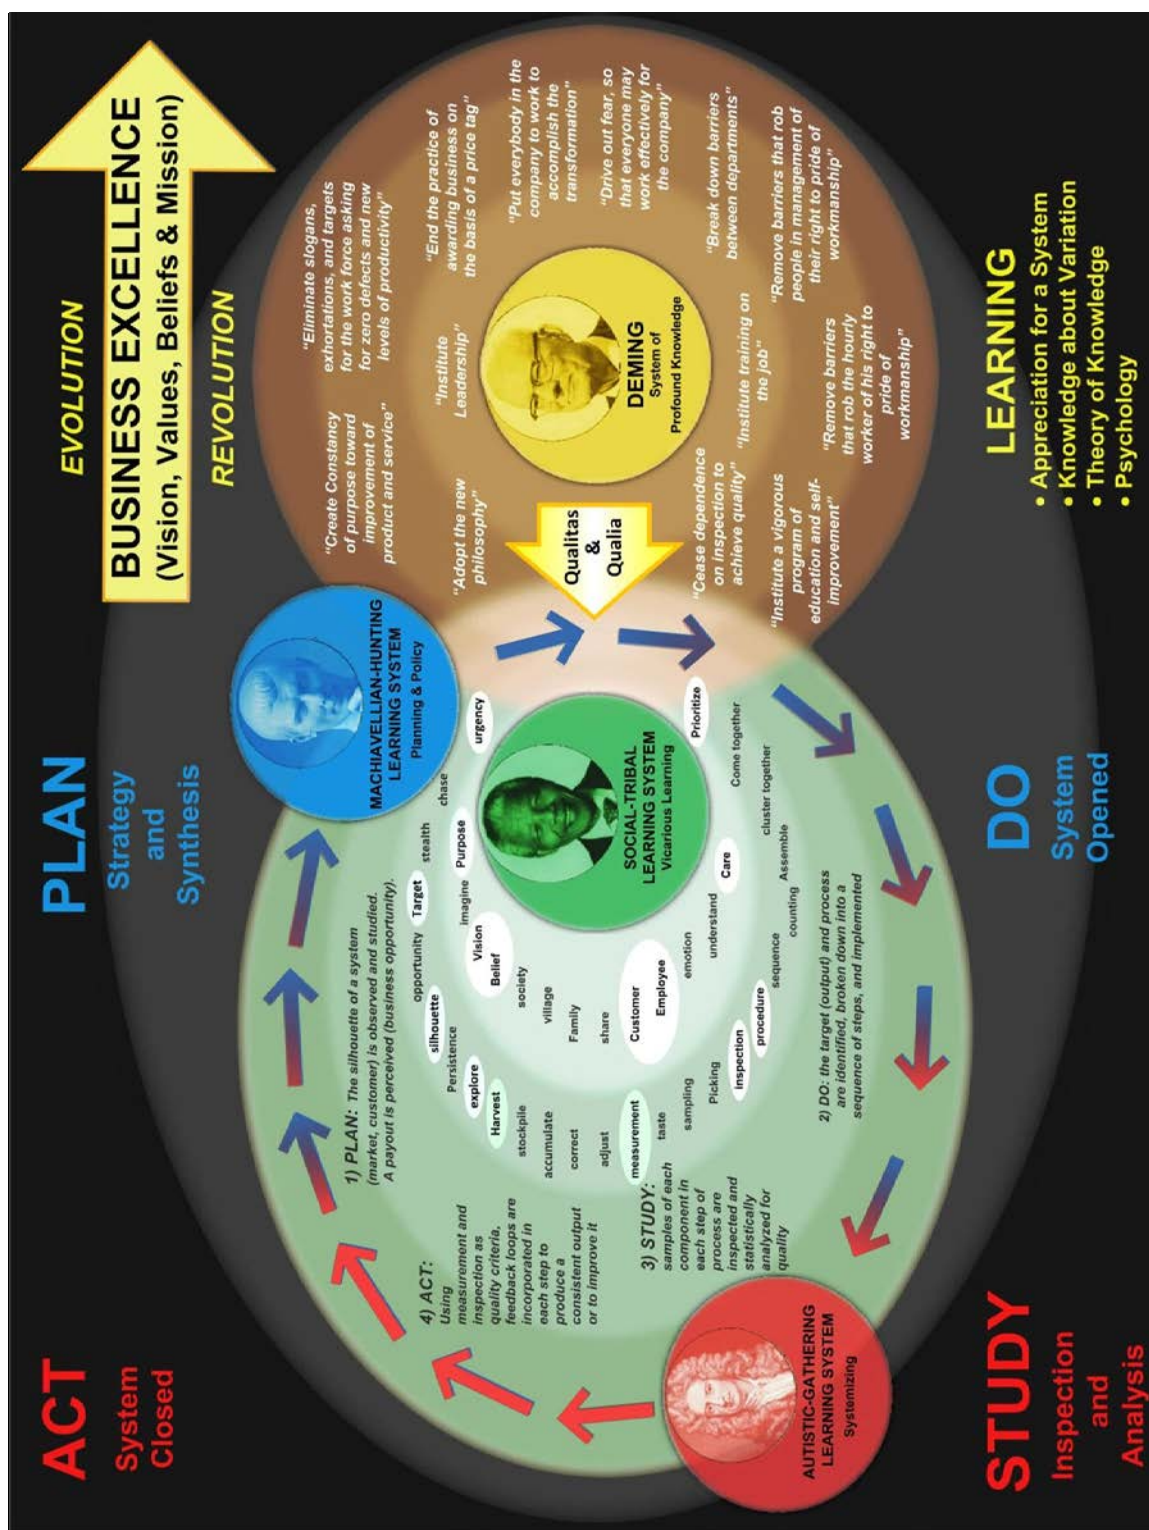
BUSINESS EXCELLENCE
(Vision, Values, Beliefs & Mission)

EVOLUTION

REVOLUTION

PLAN
Strategy and Synthesis

DO
System Opened

ACT
System Closed

STUDY
Inspection and Analysis

MACHIAVELLIAN-HUNTING LEARNING SYSTEM
Planning & Policy

SOCIAL-TRIBAL LEARNING SYSTEM
Vicarious Learning

AUTISTIC-GATHERING LEARNING SYSTEM
Systemizing

DEMING
System of Profound Knowledge

Qualitas & Qualia

"Create Constancy of purpose toward improvement of product and service"

"Adopt the new philosophy"

"Cease dependence on inspection to achieve quality"

"Institute a vigorous program of education and self-improvement"

"Institute Leadership"

"Institute training on the job"

"Remove barriers that rob the hourly worker of his right to pride of workmanship"

"Eliminate slogans, exhortations, and targets for the work force asking for zero defects and new levels of productivity"

"End the practice of awarding business on the basis of a price tag"

"Put everybody in the company to work to accomplish the transformation"

"Drive out fear, so that everyone may work effectively for the company"

"Break down barriers between departments"

"Remove barriers that rob people in management of their right to pride of workmanship"

LEARNING
• Appreciation for a System
• Knowledge about Variation
• Theory of Knowledge
• Psychology

1) PLAN: The silhouette of a system (market, customer) is observed and studied. A payout is perceived (business opportunity).

2) DO: the target (output) and process are identified, broken down into a sequence of steps, and implemented

3) STUDY: samples of each component in each step of process are inspected and statistically analyzed for quality

4) ACT: Using measurement and inspection as quality criteria, feedback loops are incorporated in each step to produce a consistent output or to improve it

silhouette opportunity Target stealth chase urgency
Persistence imagine Purpose
explore Vision Belief
Harvest society village Family share
stockpile accumulate correct adjust
measurement taste sampling Picking inspection procedure sequence counting
Customer Employee emotion understand Care Assemble cluster together Come together Prioritize